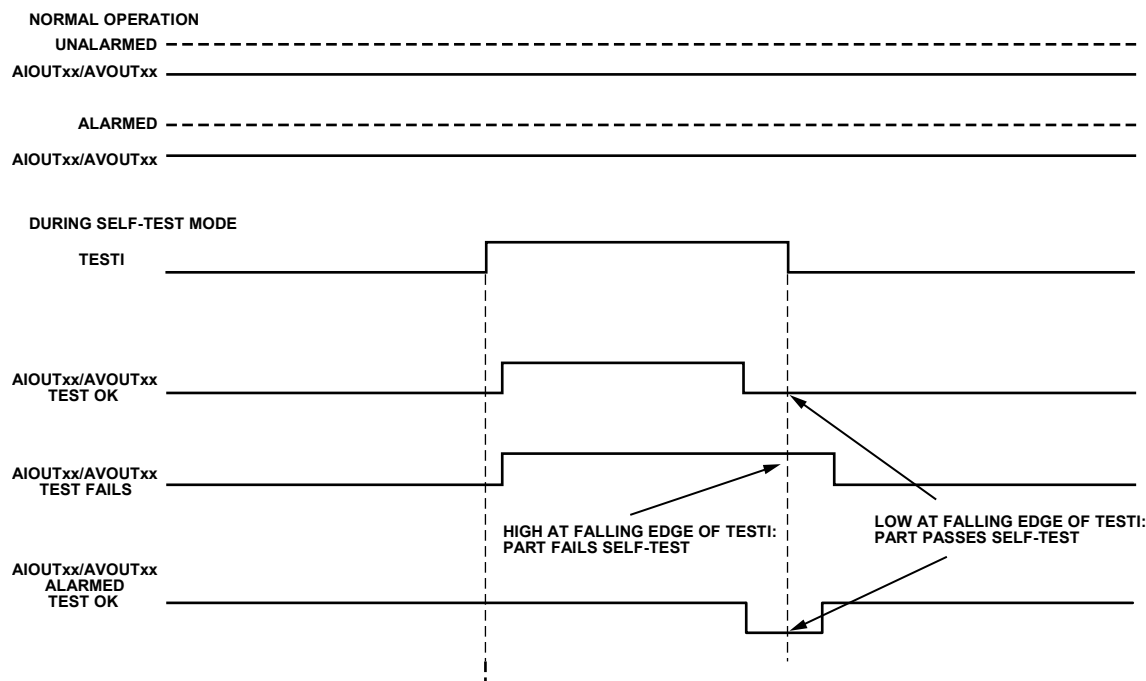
NORMAL OPERATION

UNALARMED

AIOUTxx/AVOUTxx

ALARMED

AIOUTxx/AVOUTxx

DURING SELF-TEST MODE

TESTI

AIOUTxx/AVOUTxx TEST OK

AIOUTxx/AVOUTxx TEST FAILS

HIGH AT FALLING EDGE OF TESTI: PART FAILS SELF-TEST

LOW AT FALLING EDGE OF TESTI: PART PASSES SELF-TEST

AIOUTxx/AVOUTxx ALARMED TEST OK